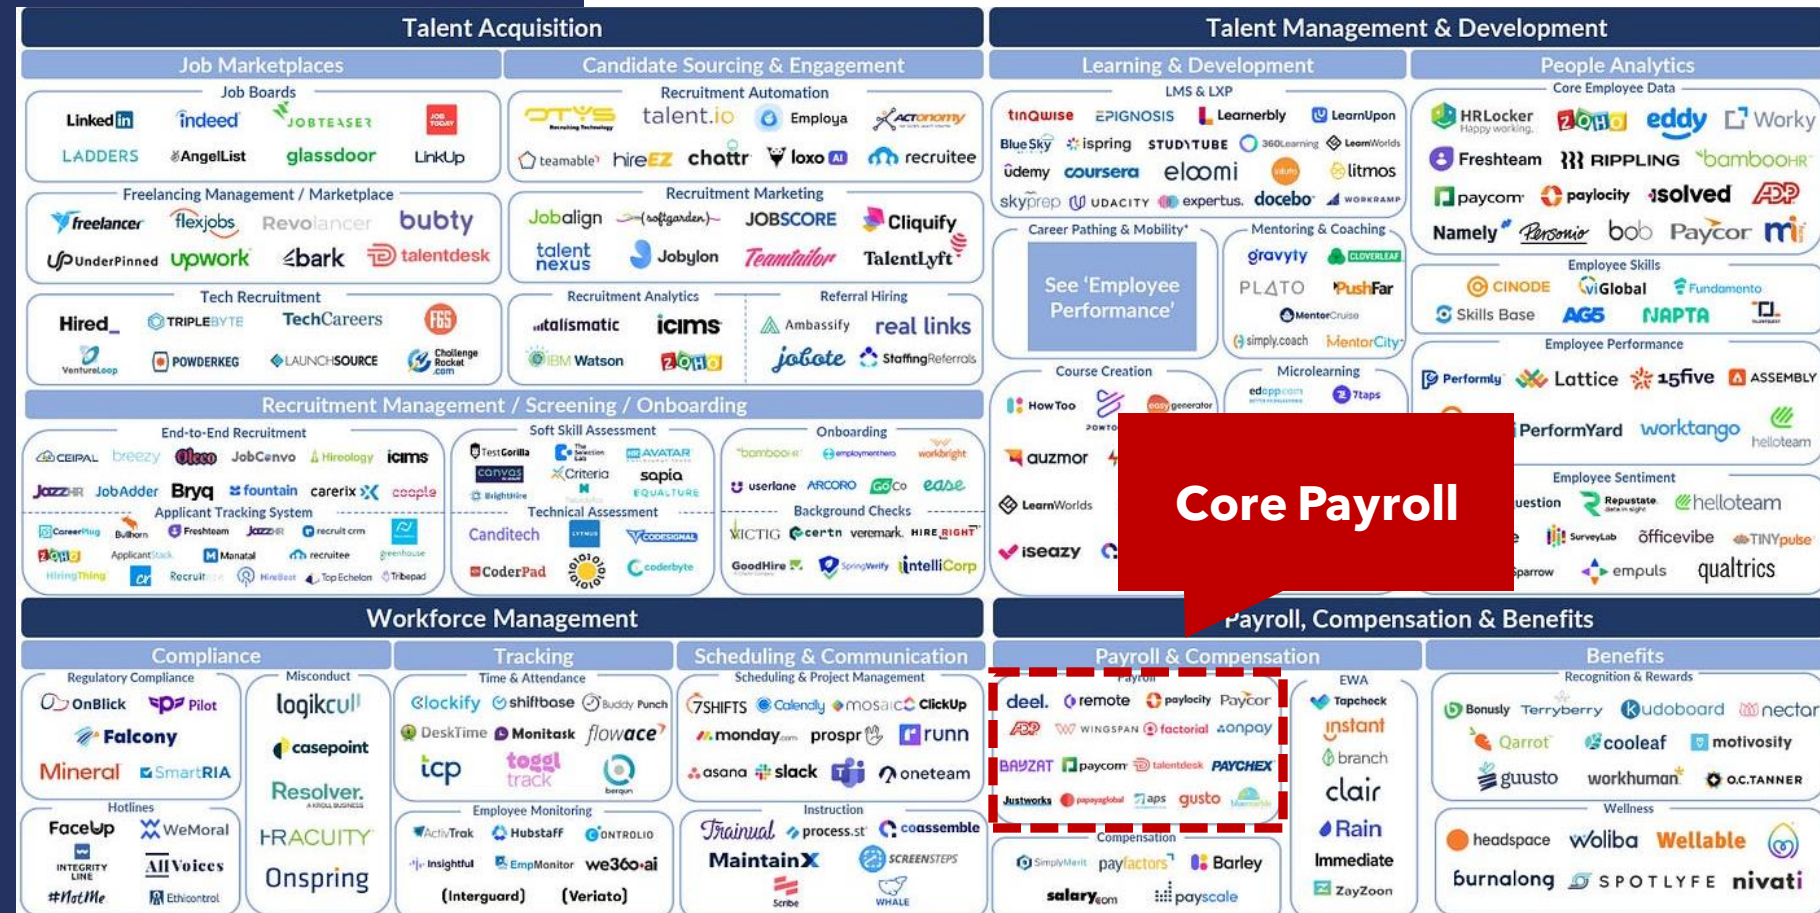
Talent Acquisition

Job Marketplaces

Job Boards
LinkedIn indeed JOBTEASER JOB TODAY
LADDERS AngelList glassdoor LinkUp

Freelancing Management / Marketplace
freelancer flexjobs Revolancer bubty
UnderPinned upwork bark talentdesk

Tech Recruitment
Hired TRIPLEBYTE TechCareers FGS
VentureLoop POWDERKEG LAUNCHSOURCE Challenge Rocket .com

Candidate Sourcing & Engagement

Recruitment Automation
OTYS talent.io Employa Actonomy
teamable hireEZ chattr loxo recruitee

Recruitment Marketing
Jobalign softgarden JOBSCORE Cliquify
talent nexus Jobylon Teamtailor TalentLyft

Recruitment Analytics
talismatic icims
IBM Watson ZOHO

Referral Hiring
Ambassify real links
jobote StaffingReferrals

Recruitment Management / Screening / Onboarding

End-to-End Recruitment
CEIPAL breezy Oleeo JobConvo Hireology icims
JAZZHR JobAdder Bryq fountain carerix coople
Applicant Tracking System
CareerPlug Bullhorn Freshteam JazzHR recruit crm
ZOHO ApplicantStack Manatal recruitee greenhouse
HiringThing Recruit HireBeat TopEchelon Tribepad

Soft Skill Assessment
TestGorilla Selection Lab AVATAR
canvas Criteria sapia
BrightHire EQUALTURE
Technical Assessment
Canditech
CoderPad coderbyte

Onboarding
bamboohr employmenthero workbright
userlane ARCORO Co ease
Background Checks
VICTIG certn veremark HIRE RIGHT
GoodHire SpringVerify intelliCorp

Talent Management & Development

Learning & Development

LMS & LXP
tinQwise EPIGNOSIS Learnerbly LearnUpon
BlueSky ispring STUDYTUBE 360Learning LearnWorlds
Udemy coursera eloomi litmos
skyprep UDACITY expertus docebo WORKRAMP

Career Pathing & Mobility*
See 'Employee Performance'

Mentoring & Coaching
gravyty CLOVERLEAF
PLATO PushFar
MentorCruise
simply.coach MentorCity

Course Creation
HowToo
auzmor
LearnWorlds
iseazy

Microlearning
edapp 7taps

People Analytics

Core Employee Data
HRLocker Happy working ZOHO eddy Worky
Freshteam RIPPLING bambooHR
paycom paylocity isolved ADP
Namely Personio bob Paycor mi

Employee Skills
CINODE iGlobal Fundamento
Skills Base AGS NAPTA

Employee Performance
Performly Lattice 15five ASSEMBLY
PerformYard worktango helloteam

Employee Sentiment
uestion Repustate helloteam
SurveyLab officevibe TINYpulse
Sparrow empuls qualtrics

Core Payroll

Workforce Management

Compliance

Regulatory Compliance
OnBlick Pilot
Falcony
Mineral SmartRIA

Hotlines
FaceUp WeMoral
INTEGRITY LINE AllVoices
#NotMe Ethicontrol

Misconduct
logikcull
casepoint
Resolver.
HRACUITY
Onspring

Tracking

Time & Attendance
Clockify shiftbase Buddy Punch
DeskTime Monitask flowace
tcp toggl track bergun

Employee Monitoring
ActivTrak Hubstaff CONTROLIO
Insightful EmpMonitor we360.ai
(Interguard) (Veriato)

Scheduling & Communication

Scheduling & Project Management
7SHIFTS Calendly mosaic ClickUp
monday.com prospr runn
asana slack oneteam

Instruction
Trainual process.st cosassemble
MaintainX SCREENSTEPS
Scribe WHALE

Payroll, Compensation & Benefits

Payroll & Compensation

Payroll
deel. remote paylocity Paycor
ADP WINGSPAN factorial onpay
BAYZAT paycom talentdesk PAYCHEX
Justworks papayaglobal 7aps gusto

Compensation
SimplyMerit payfactors Barley
salary.com payscale

EWA
Tapcheck
instant
branch
clair
Rain
Immediate
ZayZoon

Benefits

Recognition & Rewards
Bonusly Terryberry udoboard nectar
Qarrot cooleaf motivosity
gusto workhuman O.C.TANNER

Wellness
headspace Woliba Wellable
burnalong SPOTLYFE nivati